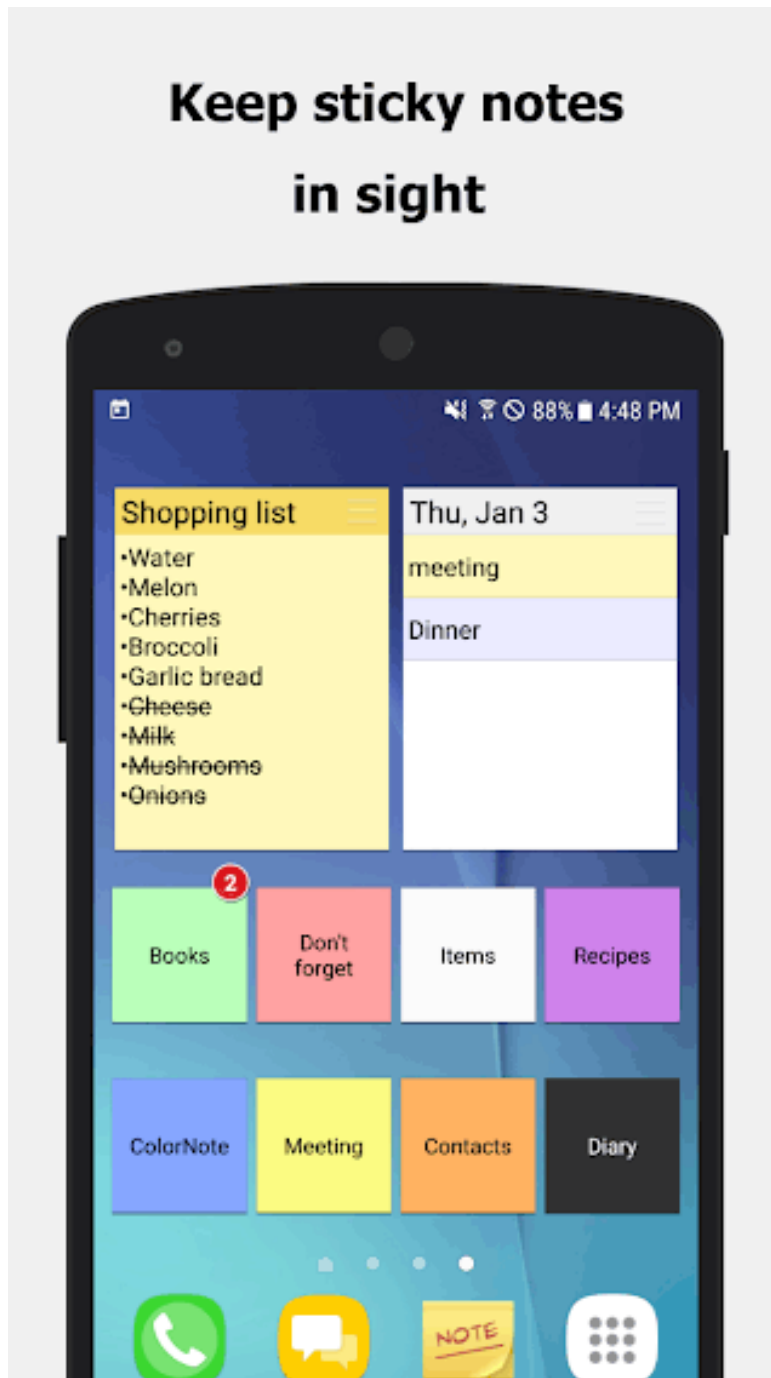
Keep sticky notes in sight

88% 4:48 PM

Shopping list
•Water
•Melon
•Cherries
•Broccoli
•Garlic bread
•~~Cheese~~
•~~Milk~~
•~~Mushrooms~~
•~~Onions~~

Thu, Jan 3
meeting
Dinner

2
Books
Don't forget
Items
Recipes
ColorNote
Meeting
Contacts
Diary

NOTE